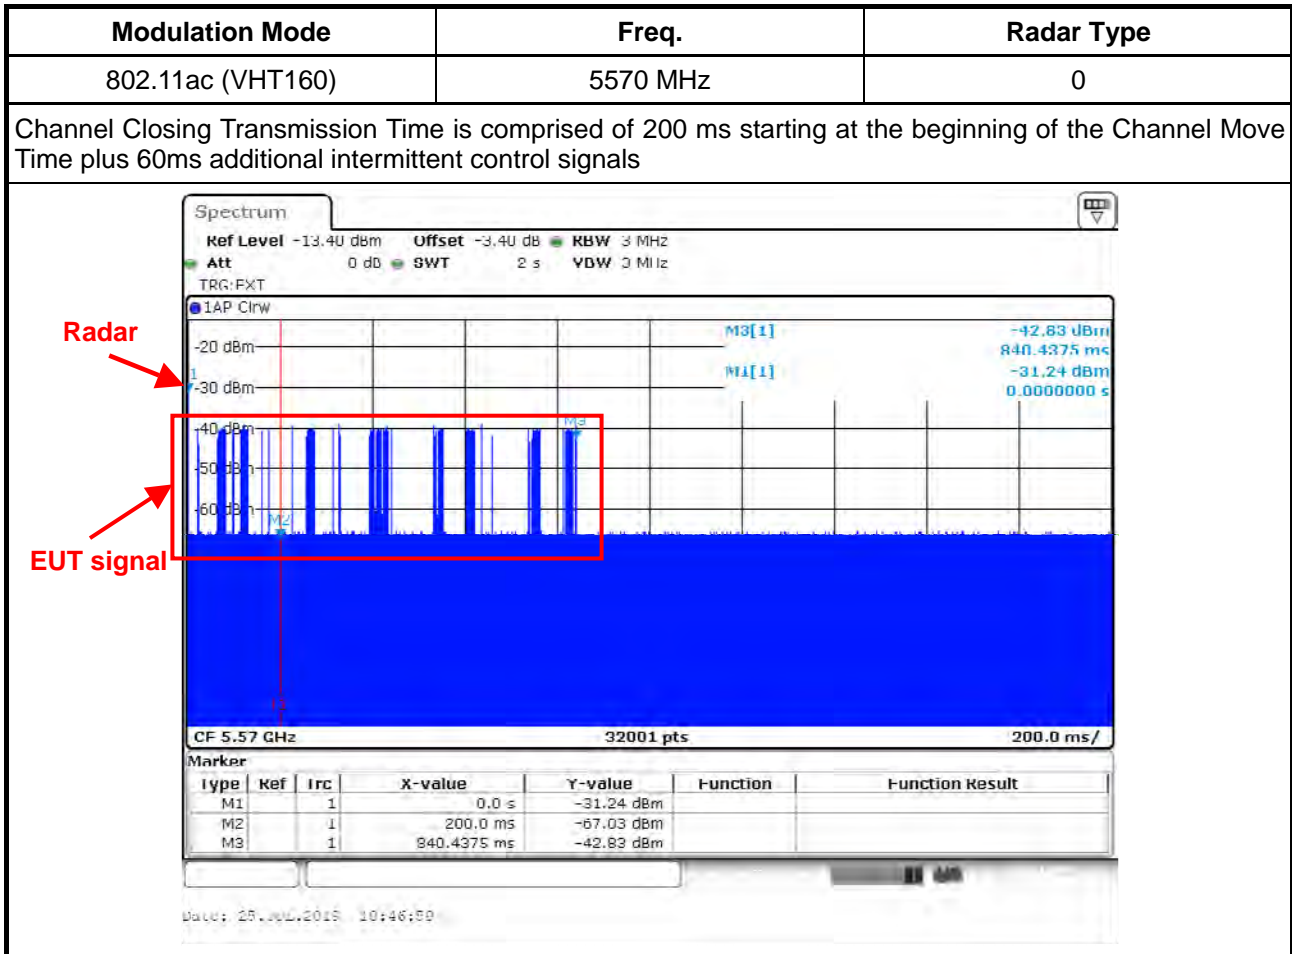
| Modulation Mode | Freq. | Radar Type |
|---|---|---|
| 802.11ac (VHT160) | 5570 MHz | 0 |

Channel Closing Transmission Time is comprised of 200 ms starting at the beginning of the Channel Move Time plus 60ms additional intermittent control signals

Spectrum

Ref Level -13.40 dBm Offset -3.40 dB RBW 3 MHz
Att 0 dB SWT 2 s VBW 3 MHz
TRG:EXT

1AP Clrw

Radar

EUT signal

M3[1] -42.83 dBm 840.4375 ms
M1[1] -31.24 dBm 0.0000000 s

-20 dBm
-30 dBm
-40 dBm
-50 dBm
-60 dBm

M2
M3

CF 5.57 GHz 32001 pts 200.0 ms/

Marker

| Type | Ref | Trc | X-value | Y-value | Function | Function Result |
|---|---|---|---|---|---|---|
| M1 | | 1 | 0.0 s | -31.24 dBm | | |
| M2 | | 1 | 200.0 ms | -67.03 dBm | | |
| M3 | | 1 | 840.4375 ms | -42.83 dBm | | |

Date: 25.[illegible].2015 10:46:50